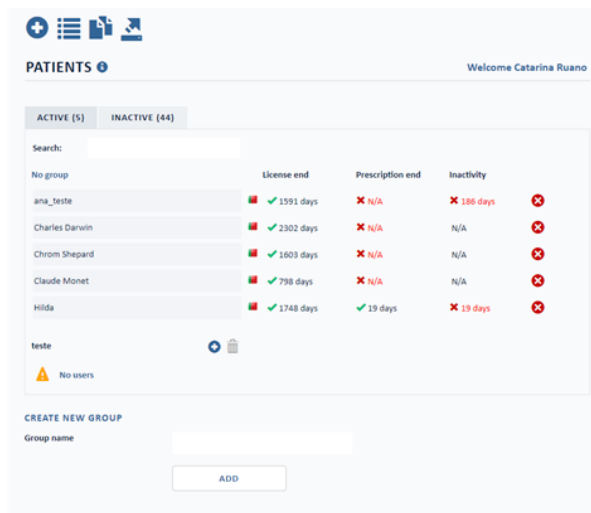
PATIENTS

Welcome Catarina Ruano

ACTIVE (5) INACTIVE (44)

Search:

| No group | License end | Prescription end | Inactivity |
|---|---|---|---|
| ana_teste | ✔ 1591 days | ✖ N/A | ✖ 186 days |
| Charles Darwin | ✔ 2302 days | ✖ N/A | N/A |
| Chrom Shepard | ✔ 1603 days | ✖ N/A | N/A |
| Claude Monet | ✔ 798 days | ✖ N/A | N/A |
| Hilda | ✔ 1748 days | ✔ 19 days | ✖ 19 days |

teste

No users

CREATE NEW GROUP

Group name

ADD